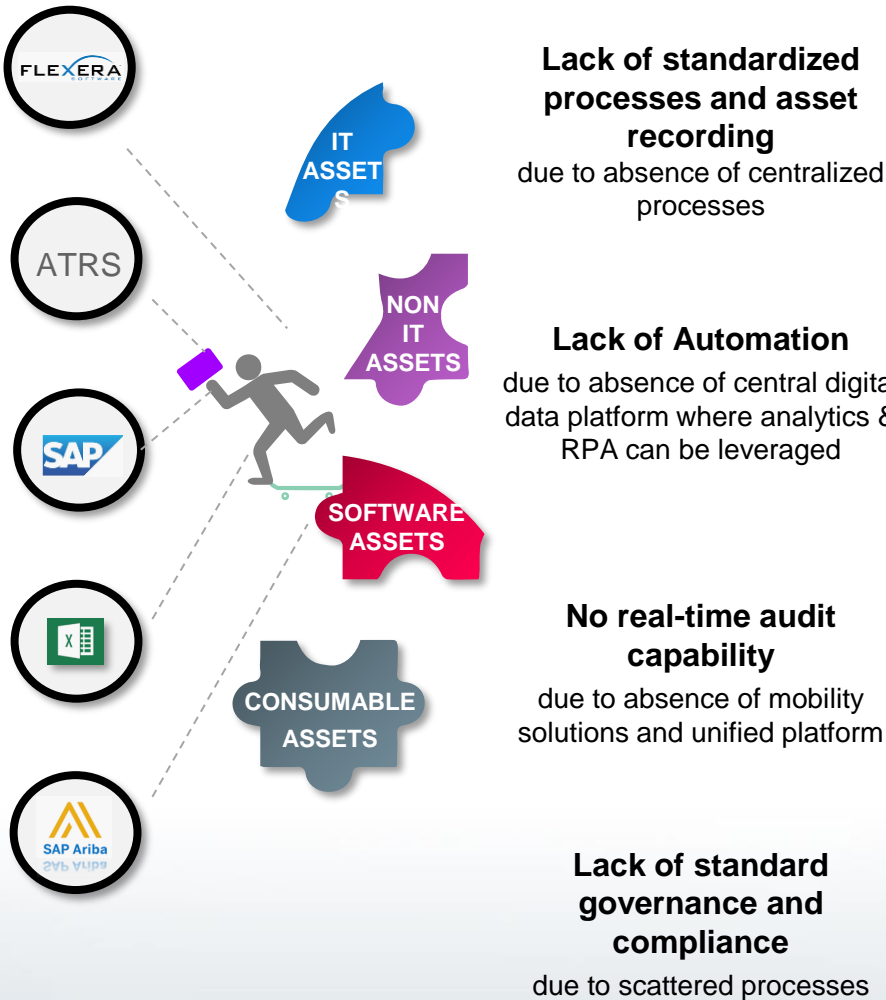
FLEXERA SOFTWARE

ATRS

SAP

X

SAP Ariba

IT ASSET S

NON IT ASSETS

SOFTWARE ASSETS

CONSUMABLE ASSETS

**Lack of standardized processes and asset recording**
due to absence of centralized processes

**Lack of Automation**
due to absence of central digita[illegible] data platform where analytics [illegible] RPA can be leveraged

**No real-time audit capability**
due to absence of mobility solutions and unified platform

**Lack of standard governance and compliance**
due to scattered processes